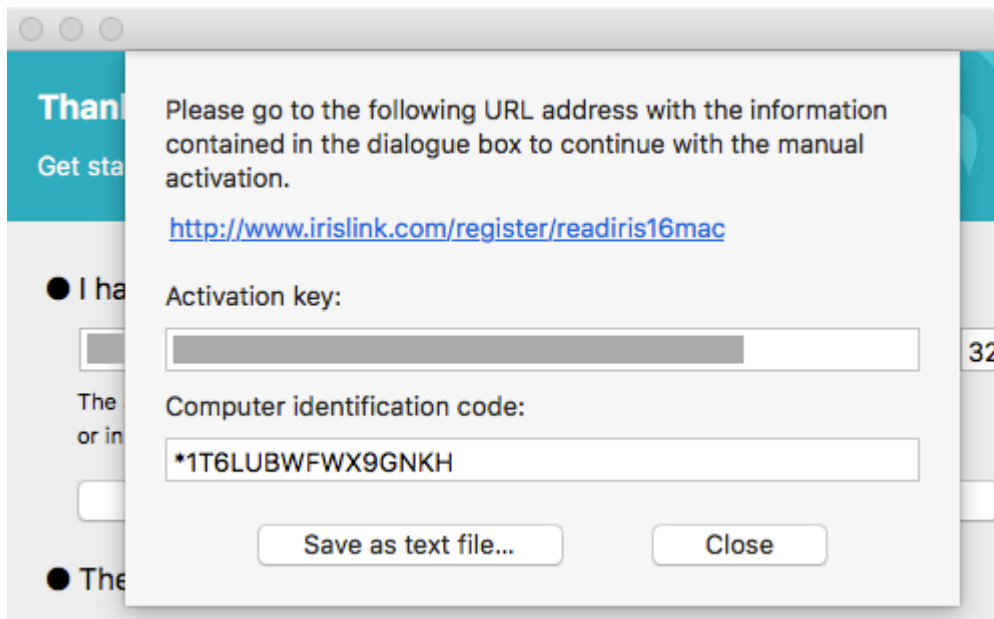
Thanl
Get sta

Please go to the following URL address with the information contained in the dialogue box to continue with the manual activation.

http://www.irislink.com/register/readiris16mac

Activation key:

Computer identification code:

*1T6LUBWFWX9GNKH

Save as text file...

Close

● I ha

32

The
or in

● The